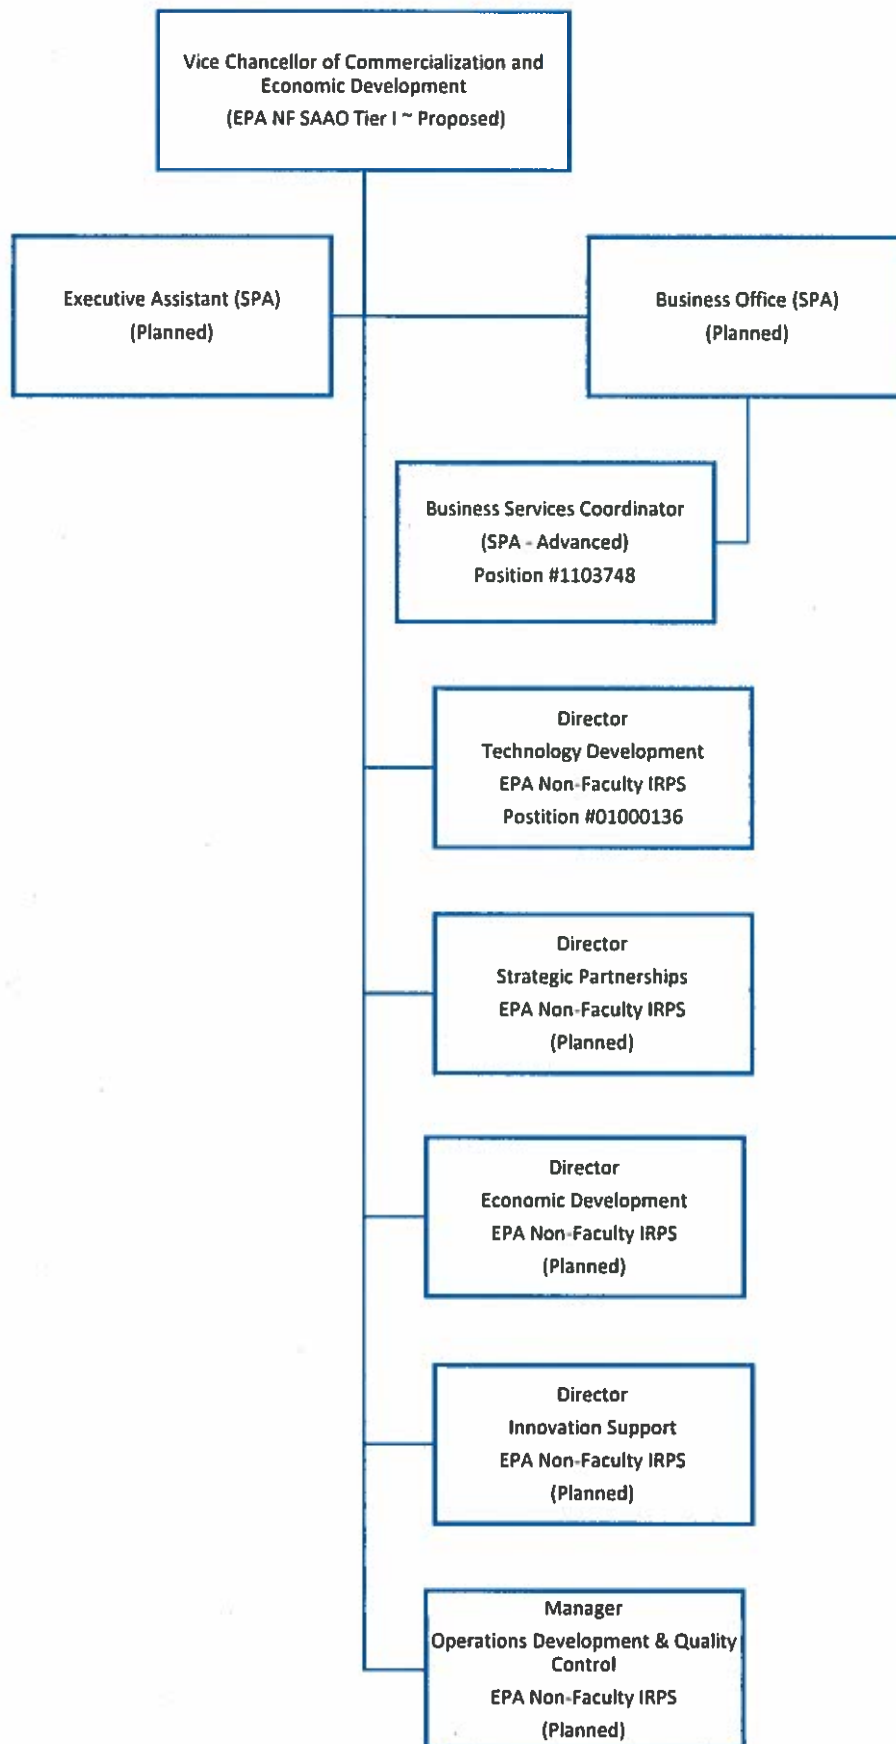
Vice Chancellor of Commercialization and Economic Development
(EPA NF SAAO Tier I ~ Proposed)

Executive Assistant (SPA)
(Planned)

Business Office (SPA)
(Planned)

Business Services Coordinator
(SPA - Advanced)
Position #1103748

Director
Technology Development
EPA Non-Faculty IRPS
Postition #01000136

Director
Strategic Partnerships
EPA Non-Faculty IRPS
(Planned)

Director
Economic Development
EPA Non-Faculty IRPS
(Planned)

Director
Innovation Support
EPA Non-Faculty IRPS
(Planned)

Manager
Operations Development & Quality Control
EPA Non-Faculty IRPS
(Planned)